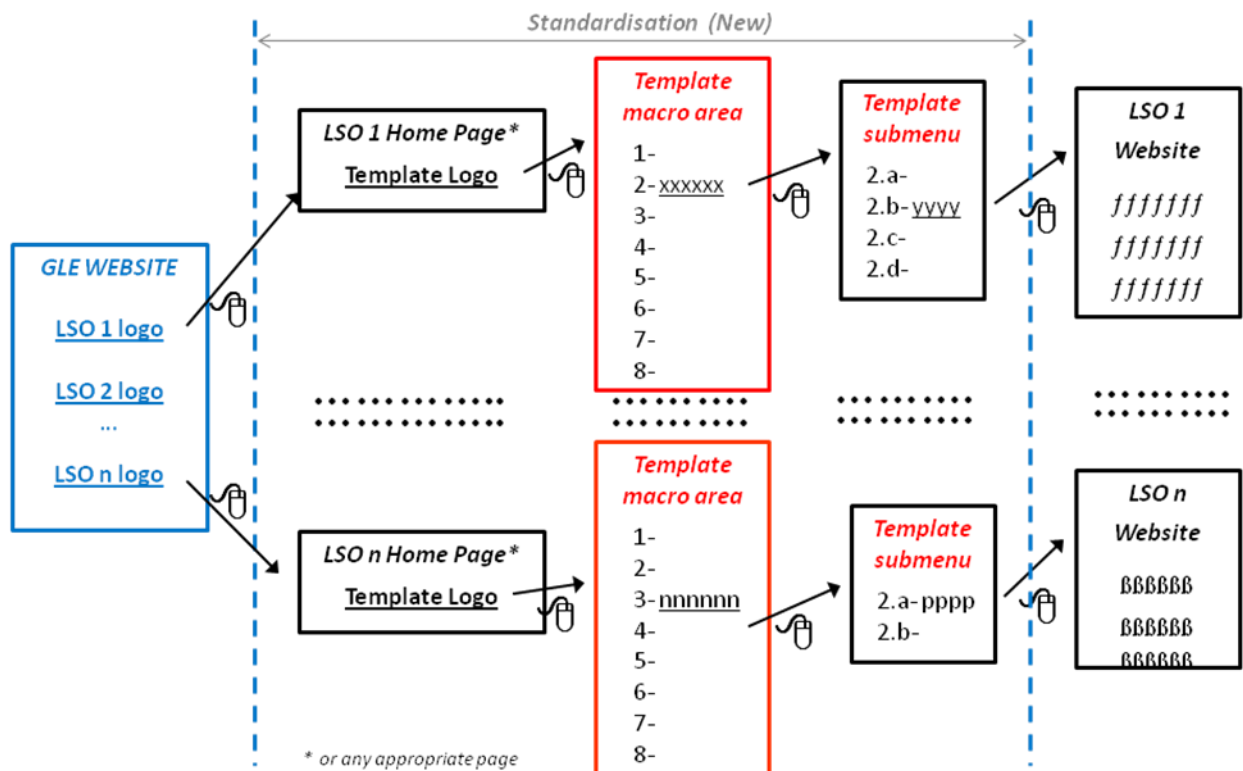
Standardisation (New)

GLE WEBSITE

LSO 1 logo

LSO 2 logo

...

LSO n logo

LSO 1 Home Page*

Template Logo

Template macro area

1-
2- xxxxxx
3-
4-
5-
6-
7-
8-

Template submenu

2.a-
2.b- yyyy
2.c-
2.d-

LSO 1 Website

ƒƒƒƒƒƒƒ
ƒƒƒƒƒƒƒ
ƒƒƒƒƒƒƒ

LSO n Home Page*

Template Logo

Template macro area

1-
2-
3- nnnnnn
4-
5-
6-
7-
8-

Template submenu

2.a- pppp
2.b-

LSO n Website

ßßßßßß
ßßßßßß
ßßßßßß

* or any appropriate page